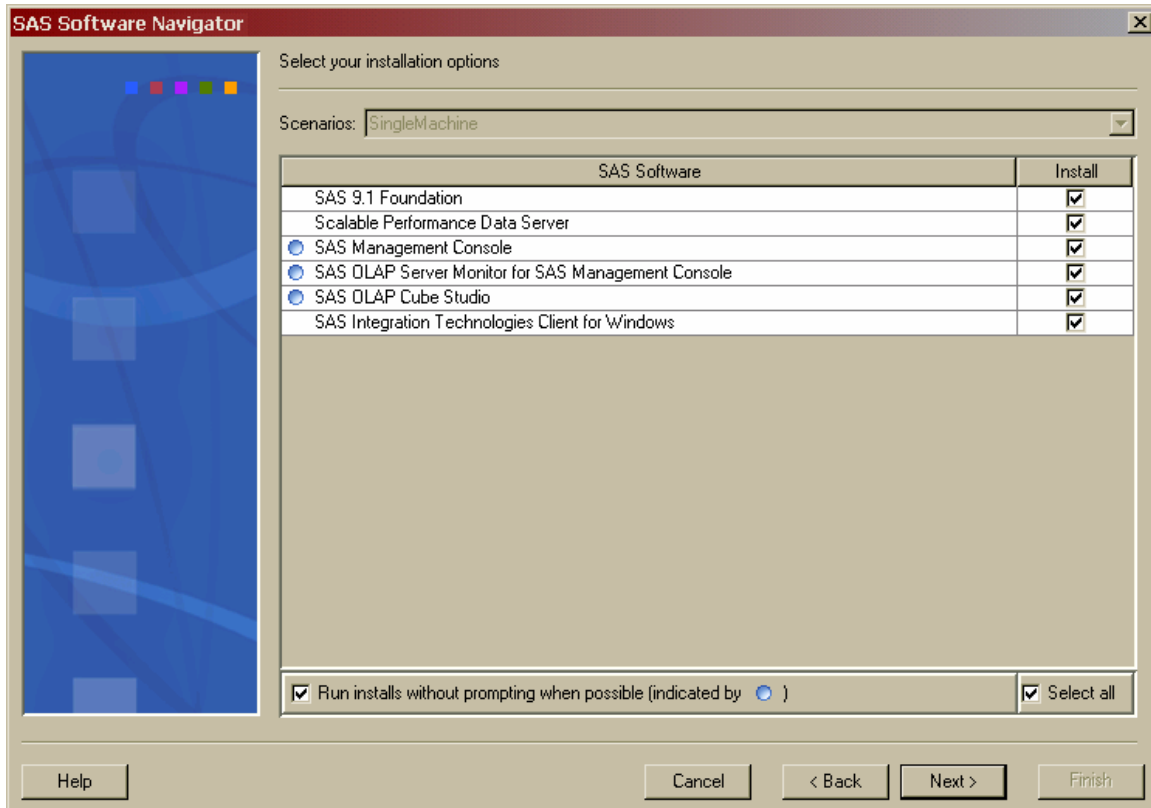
SAS Software Navigator

Select your installation options

Scenarios: SingleMachine

| SAS Software | Install |
|---|---|
| SAS 9.1 Foundation | ☑ |
| Scalable Performance Data Server | ☑ |
| SAS Management Console | ☑ |
| SAS OLAP Server Monitor for SAS Management Console | ☑ |
| SAS OLAP Cube Studio | ☑ |
| SAS Integration Technologies Client for Windows | ☑ |

☑ Run installs without prompting when possible (indicated by )

☑ Select all

Help

Cancel

< Back

Next >

Finish